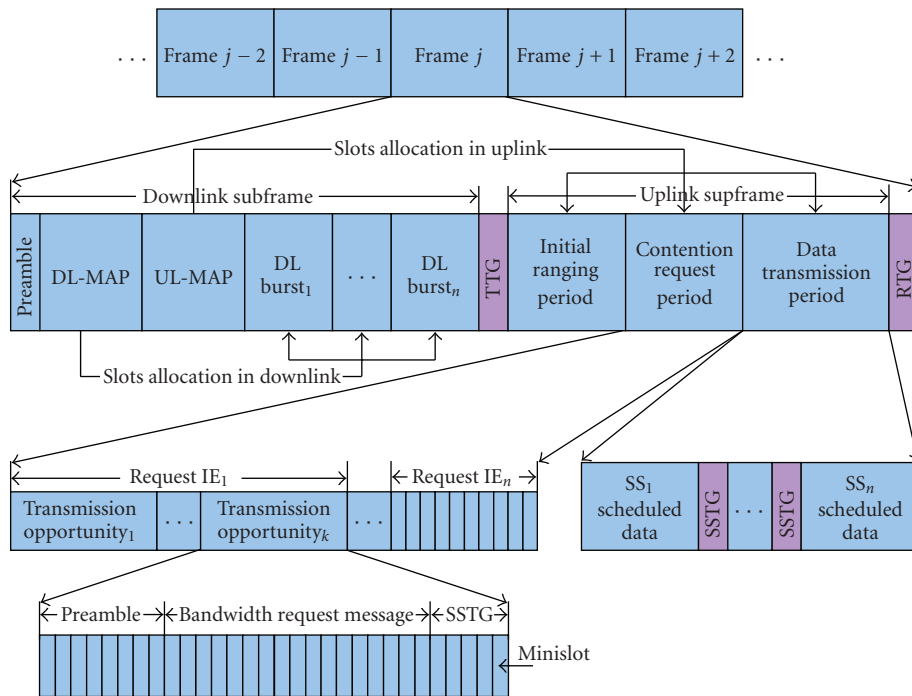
. . . Frame $j-2$ Frame $j-1$ Frame $j$ Frame $j+1$ Frame $j+2$ . . .

Slots allocation in uplink

Downlink subframe

Uplink supframe

Preamble DL-MAP UL-MAP DL burst$_1$ . . . DL burst$_n$ TTG Initial ranging period Contention request period Data transmission period RTG

Slots allocation in downlink

Request IE$_1$

Request IE$_n$

Transmission opportunity$_1$ . . . Transmission opportunity$_k$ . . .

SS$_1$ scheduled data SSTG . . . SSTG SS$_n$ scheduled data

Preamble Bandwidth request message SSTG

Minislot